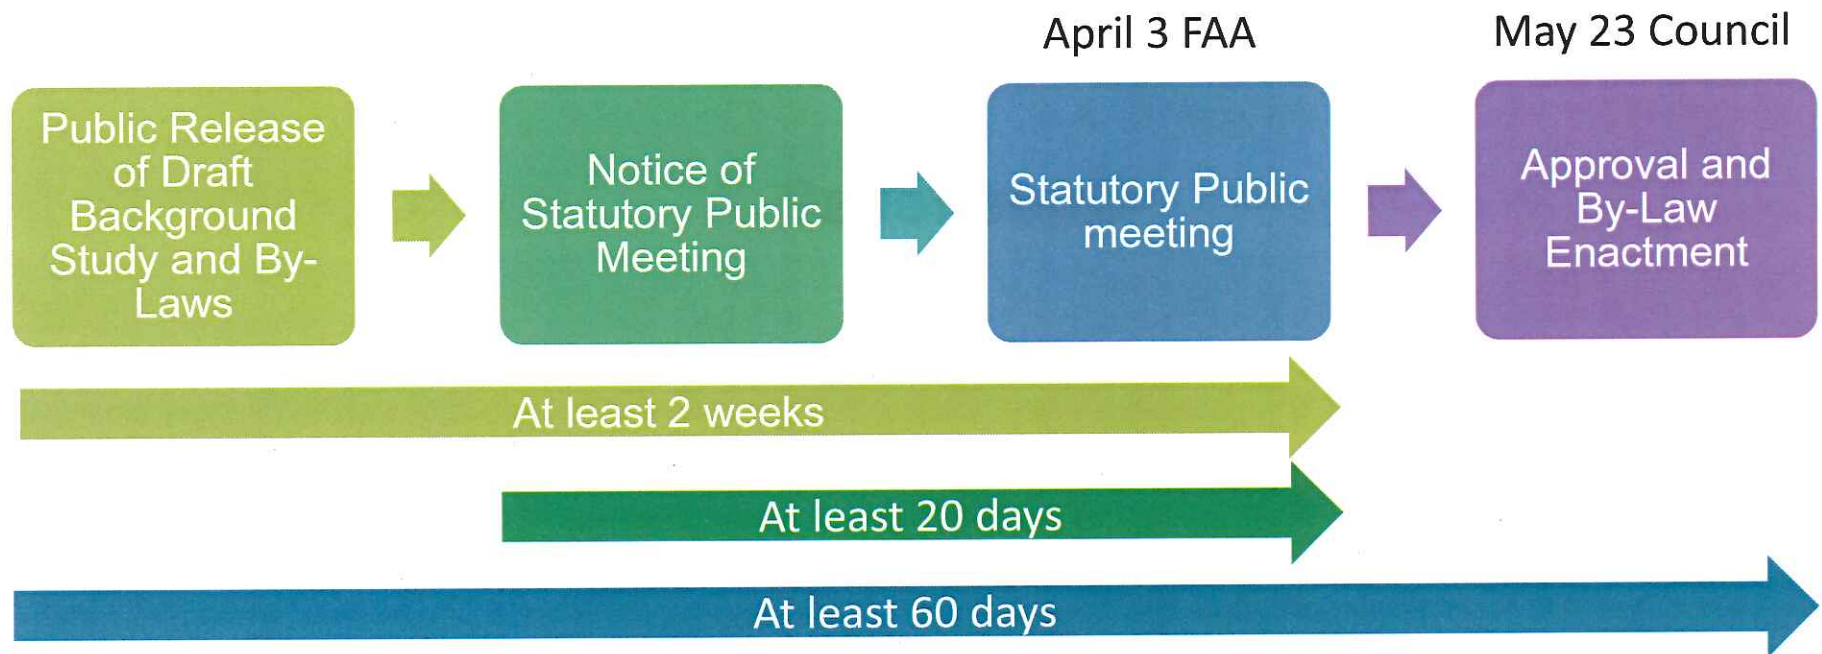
April 3 FAA

May 23 Council

Public Release of Draft Background Study and By-Laws

Notice of Statutory Public Meeting

Statutory Public meeting

Approval and By-Law Enactment

At least 2 weeks

At least 20 days

At least 60 days